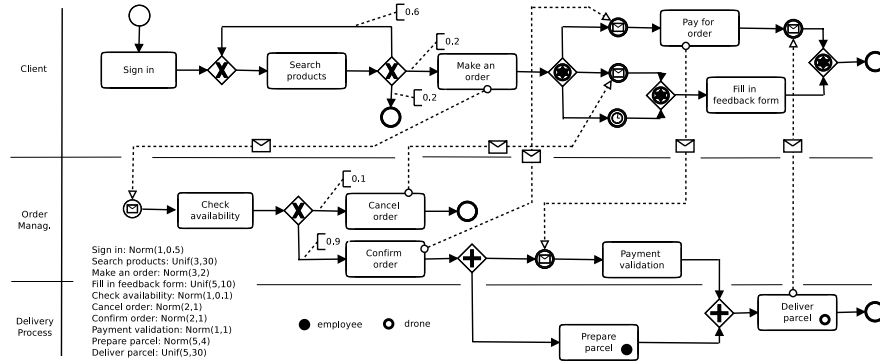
Client

Sign in

Search products

0.6

0.2

Make an order

0.2

Pay for order

Fill in feedback form

Order Manag.

Check availability

0.1

Cancel order

0.9

Confirm order

Payment validation

Delivery Process

Prepare parcel

Deliver parcel

Sign in: Norm(1,0.5)
Search products: Unif(3,30)
Make an order: Norm(3,2)
Fill in feedback form: Unif(5,10)
Check availability: Norm(1,0.1)
Cancel order: Norm(2,1)
Confirm order: Norm(2,1)
Payment validation: Norm(1,1)
Prepare parcel: Norm(5,4)
Deliver parcel: Unif(5,30)

employee

drone